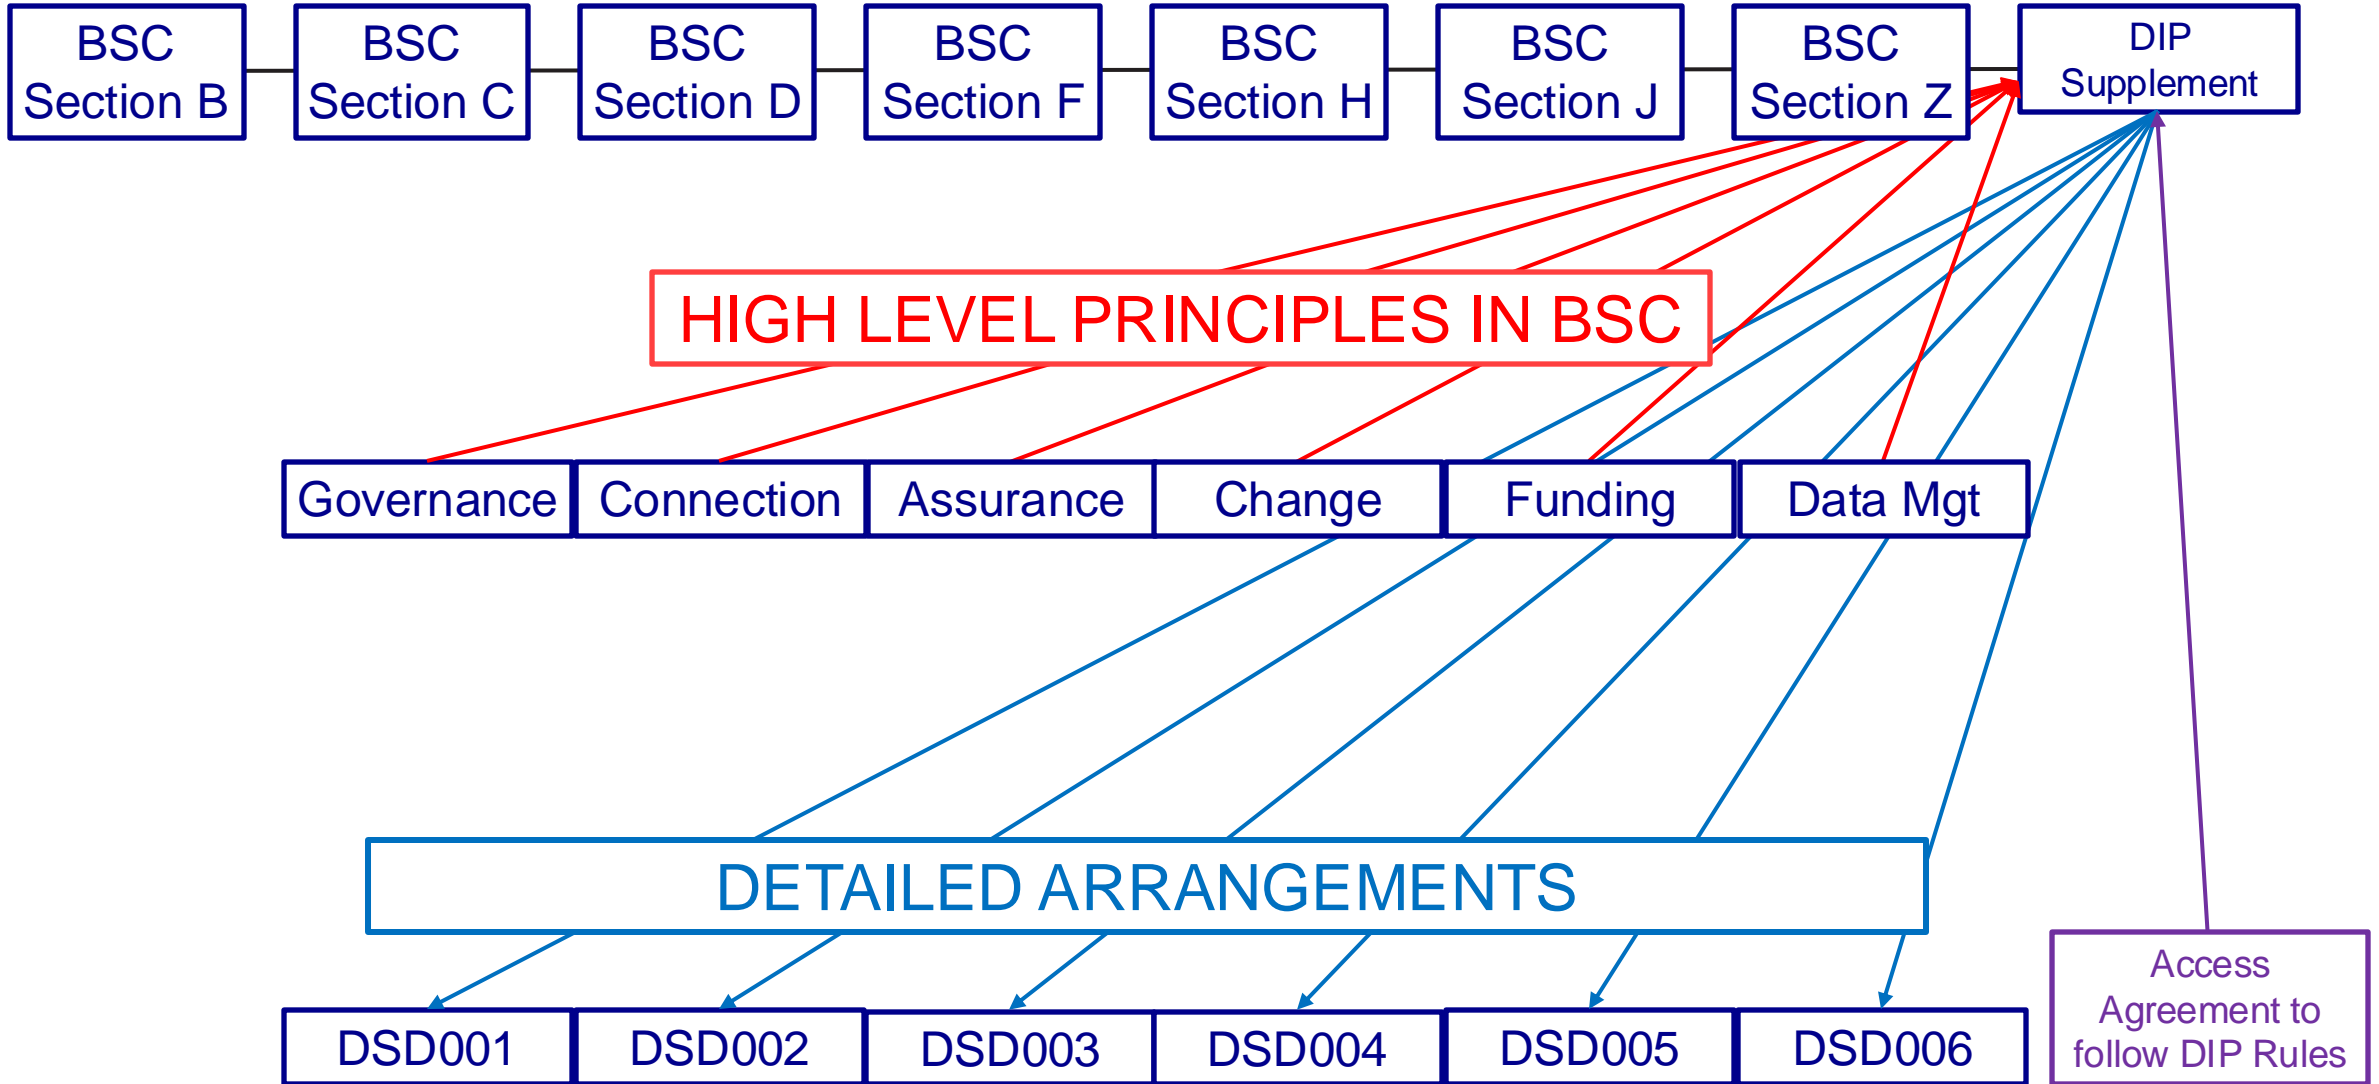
BSC Section B

BSC Section C

BSC Section D

BSC Section F

BSC Section H

BSC Section J

BSC Section Z

DIP Supplement

HIGH LEVEL PRINCIPLES IN BSC

Governance

Connection

Assurance

Change

Funding

Data Mgt

DETAILED ARRANGEMENTS

DSD001

DSD002

DSD003

DSD004

DSD005

DSD006

Access Agreement to follow DIP Rules